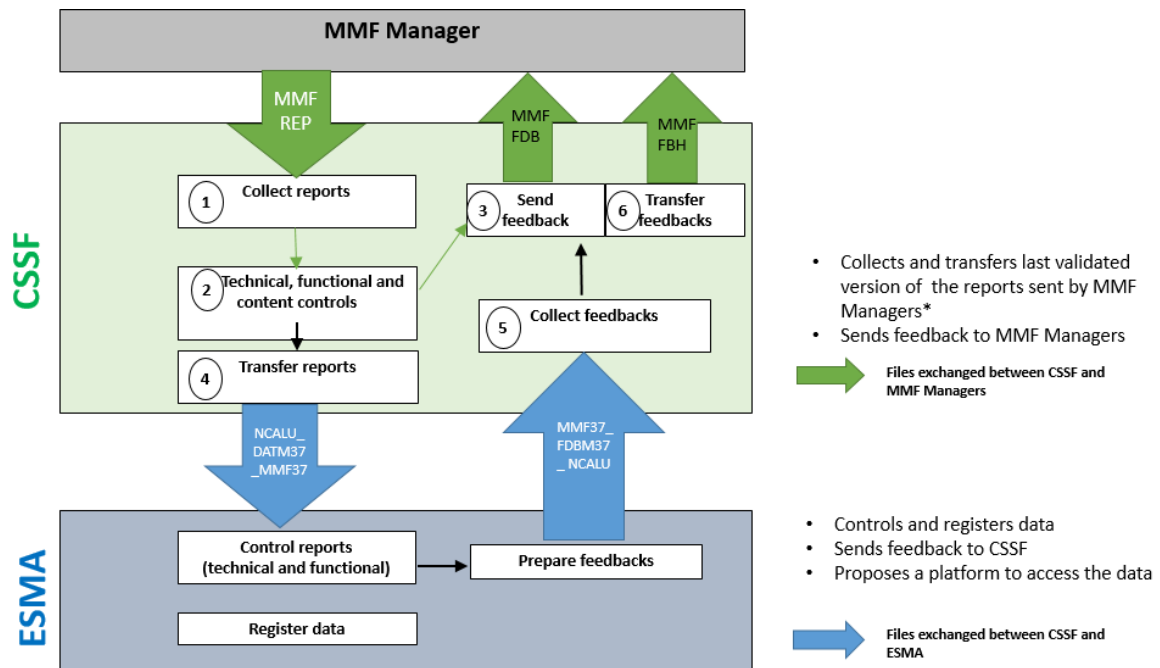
MMF Manager

MMF REP

MMF FDB

MMF FBH

CSSF

1 Collect reports

2 Technical, functional and content controls

4 Transfer reports

3 Send feedback

6 Transfer feedbacks

5 Collect feedbacks

NCALU_ DATM37 _MMF37

MMF37_ FDBM37 _NCALU

ESMA

Control reports (technical and functional)

Prepare feedbacks

Register data

• Collects and transfers last validated version of the reports sent by MMF Managers*
• Sends feedback to MMF Managers

Files exchanged between CSSF and MMF Managers

• Controls and registers data
• Sends feedback to CSSF
• Proposes a platform to access the data

Files exchanged between CSSF and ESMA